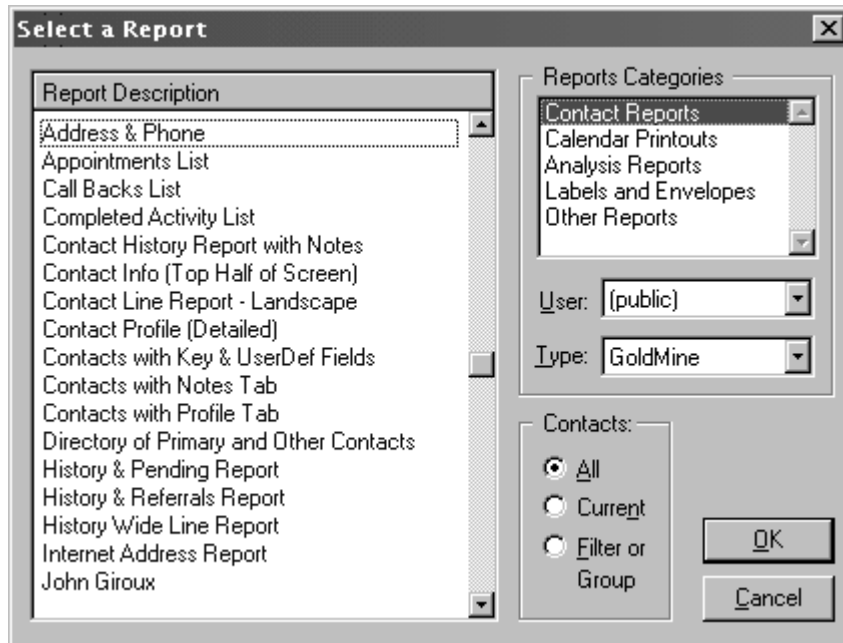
Select a Report

Report Description
Address & Phone
Appointments List
Call Backs List
Completed Activity List
Contact History Report with Notes
Contact Info (Top Half of Screen)
Contact Line Report - Landscape
Contact Profile (Detailed)
Contacts with Key & UserDef Fields
Contacts with Notes Tab
Contacts with Profile Tab
Directory of Primary and Other Contacts
History & Pending Report
History & Referrals Report
History Wide Line Report
Internet Address Report
John Giroux

Reports Categories
Contact Reports
Calendar Printouts
Analysis Reports
Labels and Envelopes
Other Reports

User: (public)
Type: GoldMine

Contacts:
All
Current
Filter or Group

OK
Cancel